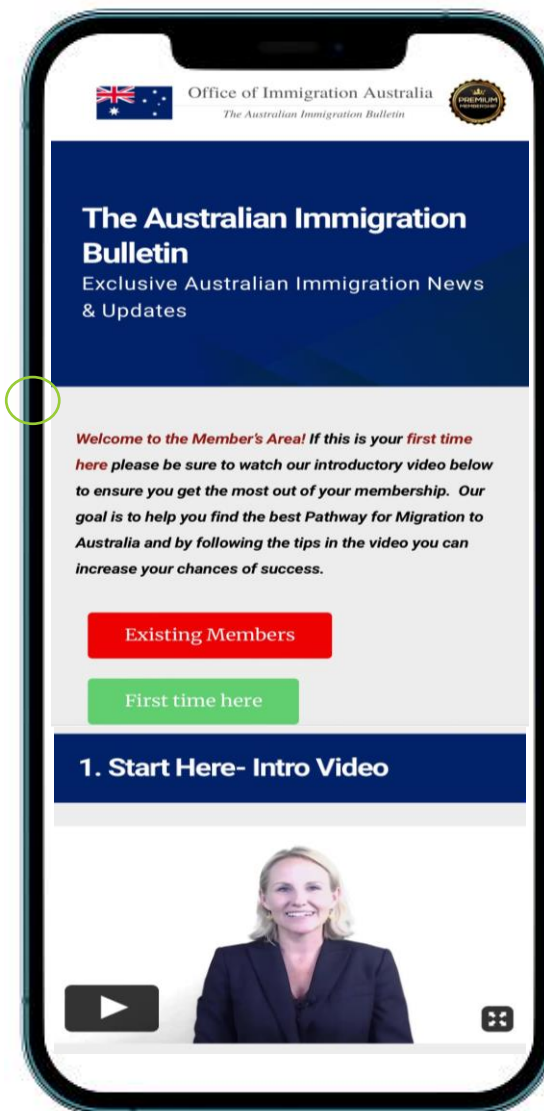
Office of Immigration Australia
The Australian Immigration Bulletin

PREMIUM

The Australian Immigration Bulletin
Exclusive Australian Immigration News & Updates

Welcome to the Member's Area! If this is your first time here please be sure to watch our introductory video below to ensure you get the most out of your membership. Our goal is to help you find the best Pathway for Migration to Australia and by following the tips in the video you can increase your chances of success.

Existing Members

First time here

1. Start Here- Intro Video